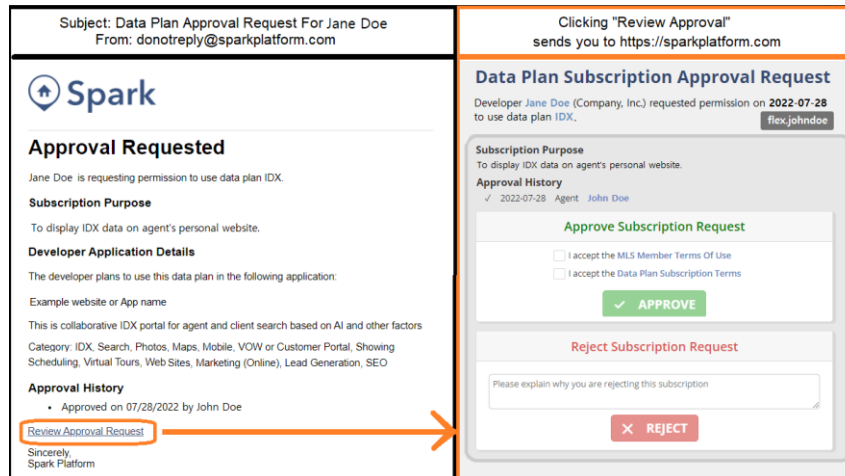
Subject: Data Plan Approval Request For Jane Doe
From: donotreply@sparkplatform.com

Spark

Approval Requested

Jane Doe is requesting permission to use data plan IDX.

Subscription Purpose

To display IDX data on agent's personal website.

Developer Application Details

The developer plans to use this data plan in the following application:

Example website or App name

This is collaborative IDX portal for agent and client search based on AI and other factors

Category: IDX, Search, Photos, Maps, Mobile, VOW or Customer Portal, Showing Scheduling, Virtual Tours, Web Sites, Marketing (Online), Lead Generation, SEO

Approval History

- Approved on 07/28/2022 by John Doe

Review Approval Request

Sincerely,
Spark Platform

Clicking "Review Approval"
sends you to https://sparkplatform.com

Data Plan Subscription Approval Request

Developer Jane Doe (Company, Inc.) requested permission on 2022-07-28 to use data plan IDX.

flex.johndoe

Subscription Purpose
To display IDX data on agent's personal website.

Approval History
✓ 2022-07-28 Agent John Doe

Approve Subscription Request

I accept the MLS Member Terms Of Use
I accept the Data Plan Subscription Terms

✓ APPROVE

Reject Subscription Request

Please explain why you are rejecting this subscription

✕ REJECT